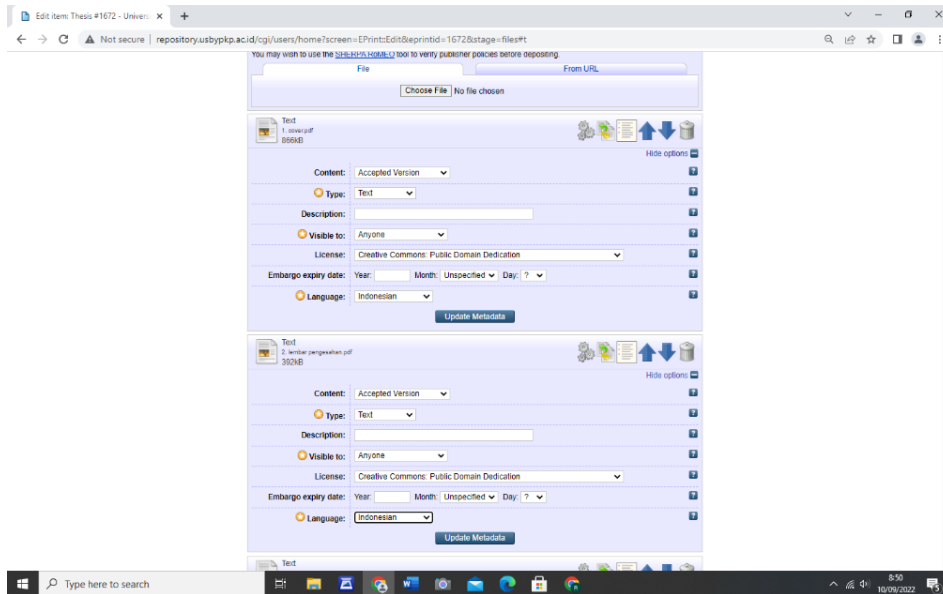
Edit item: Thesis #1672 - Univer ×

Not secure | repository.usbypkp.ac.id/cgi/users/home?screen=EPrint::Edit&eprintid=1672&stage=files#t

You may wish to use the SHERPA/RoMEO tool to verify publisher policies before depositing.

File

From URL

Choose File No file chosen

Text
1. cover.pdf
866kB

Hide options

Content: Accepted Version

Type: Text

Description:

Visible to: Anyone

License: Creative Commons: Public Domain Dedication

Embargo expiry date: Year: Month: Unspecified Day: ?

Language: Indonesian

Update Metadata

Text
2. lembar pengesahan.pdf
392kB

Hide options

Content: Accepted Version

Type: Text

Description:

Visible to: Anyone

License: Creative Commons: Public Domain Dedication

Embargo expiry date: Year: Month: Unspecified Day: ?

Language: Indonesian

Update Metadata

Text

Type here to search

8:50
10/09/2022